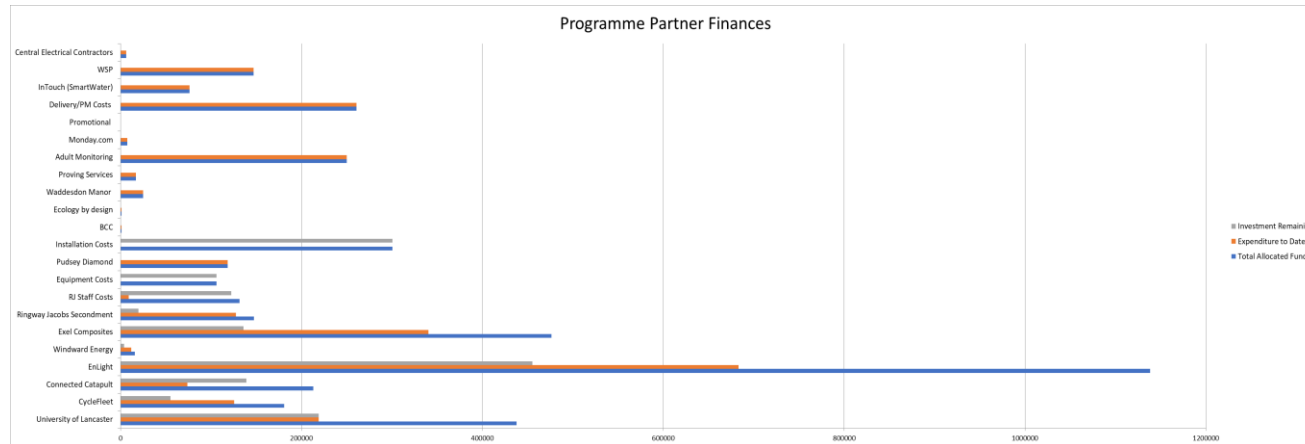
Programme Partner Finances

Central Electrical Contractors
WSP
InTouch (SmartWater)
Delivery/PM Costs
Promotional
Monday.com
Adult Monitoring
Proving Services
Waddesdon Manor
Ecology by design
BCC
Installation Costs
Pudsey Diamond
Equipment Costs
RJ Staff Costs
Ringway Jacobs Secondment
Exel Composites
Windward Energy
EnLight
Connected Catapult
CycleFleet
University of Lancaster

0
200000
400000
600000
800000
1000000
1200000

Investment Remaini
Expenditure to Date
Total Allocated Func